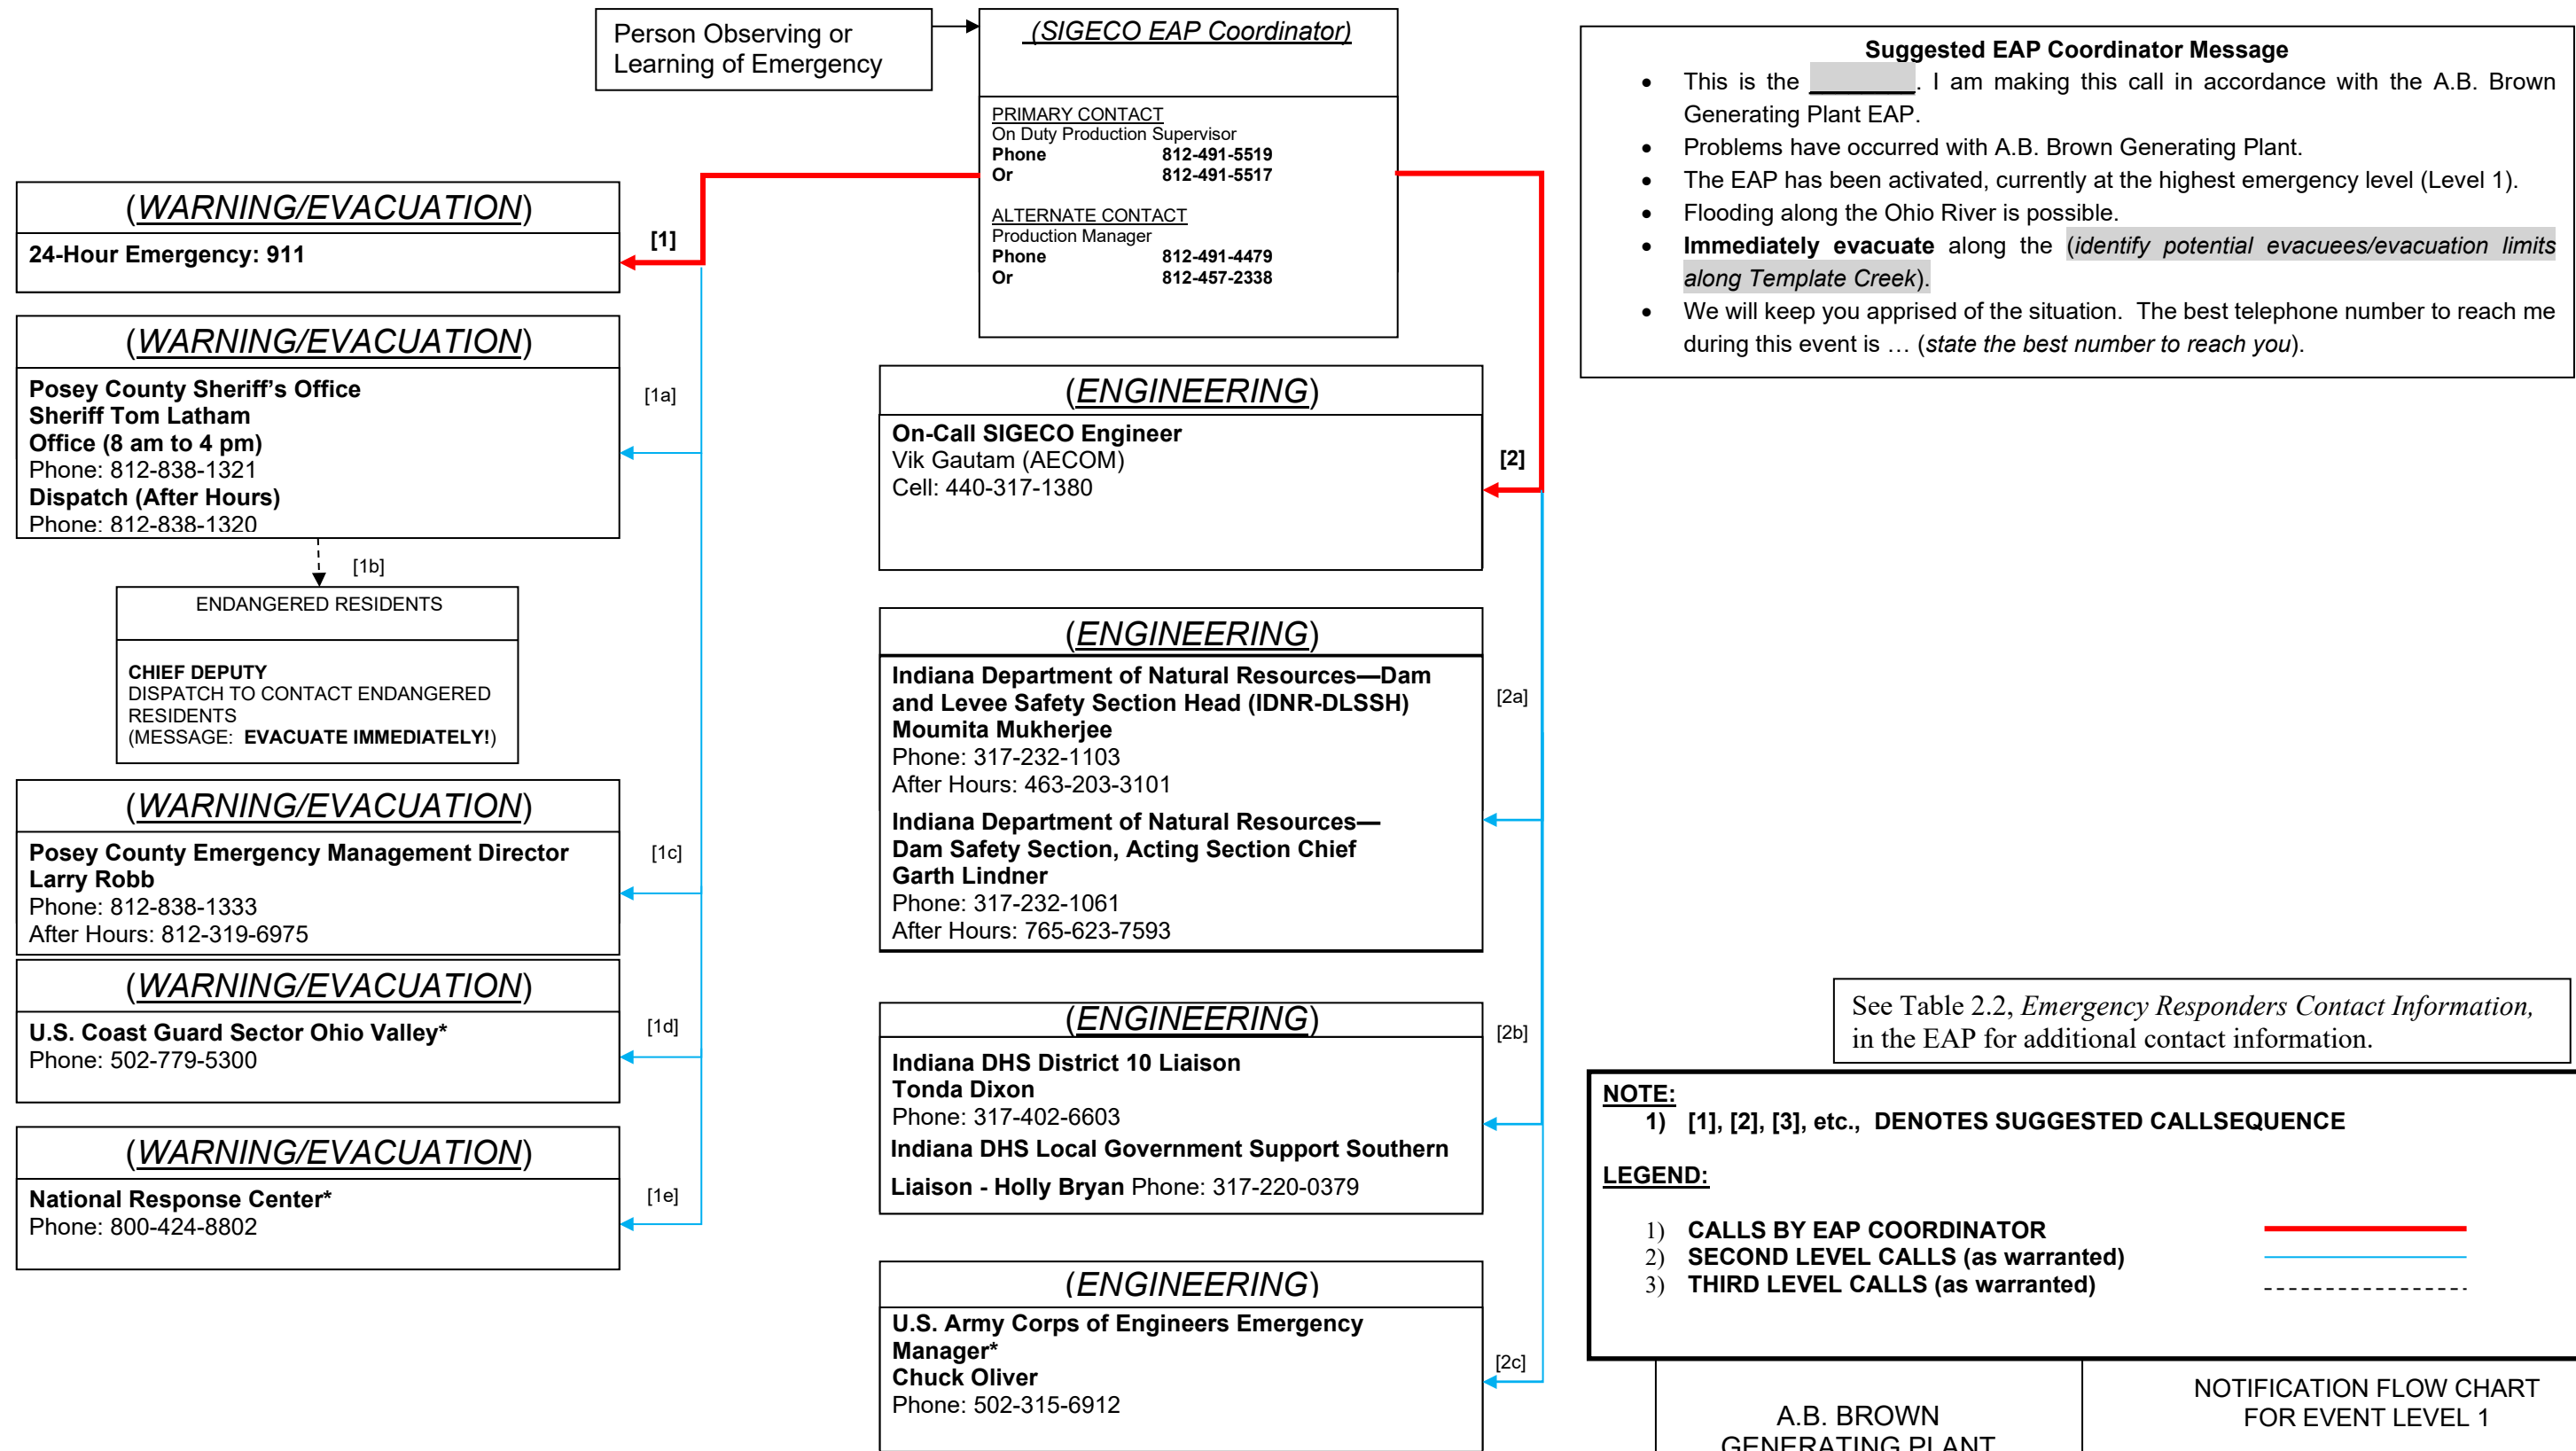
Person Observing or Learning of Emergency

(SIGECO EAP Coordinator)

PRIMARY CONTACT
On Duty Production Supervisor
Phone 812-491-5519
Or 812-491-5517

ALTERNATE CONTACT
Production Manager
Phone 812-491-4479
Or 812-457-2338

Suggested EAP Coordinator Message

- This is the ________. I am making this call in accordance with the A.B. Brown Generating Plant EAP.
- Problems have occurred with A.B. Brown Generating Plant.
- The EAP has been activated, currently at the highest emergency level (Level 1).
- Flooding along the Ohio River is possible.
- **Immediately evacuate** along the (*identify potential evacuees/evacuation limits along Template Creek*).
- We will keep you apprised of the situation. The best telephone number to reach me during this event is … (*state the best number to reach you*).

(WARNING/EVACUATION)
24-Hour Emergency: 911

[1]

(WARNING/EVACUATION)
Posey County Sheriff's Office
Sheriff Tom Latham
Office (8 am to 4 pm)
Phone: 812-838-1321
Dispatch (After Hours)
Phone: 812-838-1320

[1a]

[1b]

ENDANGERED RESIDENTS

CHIEF DEPUTY
DISPATCH TO CONTACT ENDANGERED RESIDENTS
(MESSAGE: EVACUATE IMMEDIATELY!)

(WARNING/EVACUATION)
Posey County Emergency Management Director
Larry Robb
Phone: 812-838-1333
After Hours: 812-319-6975

[1c]

(WARNING/EVACUATION)
U.S. Coast Guard Sector Ohio Valley*
Phone: 502-779-5300

[1d]

(WARNING/EVACUATION)
National Response Center*
Phone: 800-424-8802

[1e]

(ENGINEERING)
On-Call SIGECO Engineer
Vik Gautam (AECOM)
Cell: 440-317-1380

[2]

(ENGINEERING)
Indiana Department of Natural Resources—Dam and Levee Safety Section Head (IDNR-DLSSH)
Moumita Mukherjee
Phone: 317-232-1103
After Hours: 463-203-3101
Indiana Department of Natural Resources—Dam Safety Section, Acting Section Chief
Garth Lindner
Phone: 317-232-1061
After Hours: 765-623-7593

[2a]

(ENGINEERING)
Indiana DHS District 10 Liaison
Tonda Dixon
Phone: 317-402-6603
Indiana DHS Local Government Support Southern Liaison - Holly Bryan Phone: 317-220-0379

[2b]

(ENGINEERING)
U.S. Army Corps of Engineers Emergency Manager*
Chuck Oliver
Phone: 502-315-6912

[2c]

See Table 2.2, *Emergency Responders Contact Information*, in the EAP for additional contact information.

NOTE:
1) [1], [2], [3], etc., DENOTES SUGGESTED CALLSEQUENCE

LEGEND:
1) CALLS BY EAP COORDINATOR
2) SECOND LEVEL CALLS (as warranted)
3) THIRD LEVEL CALLS (as warranted)

A.B. BROWN GENERATING PLANT

NOTIFICATION FLOW CHART FOR EVENT LEVEL 1